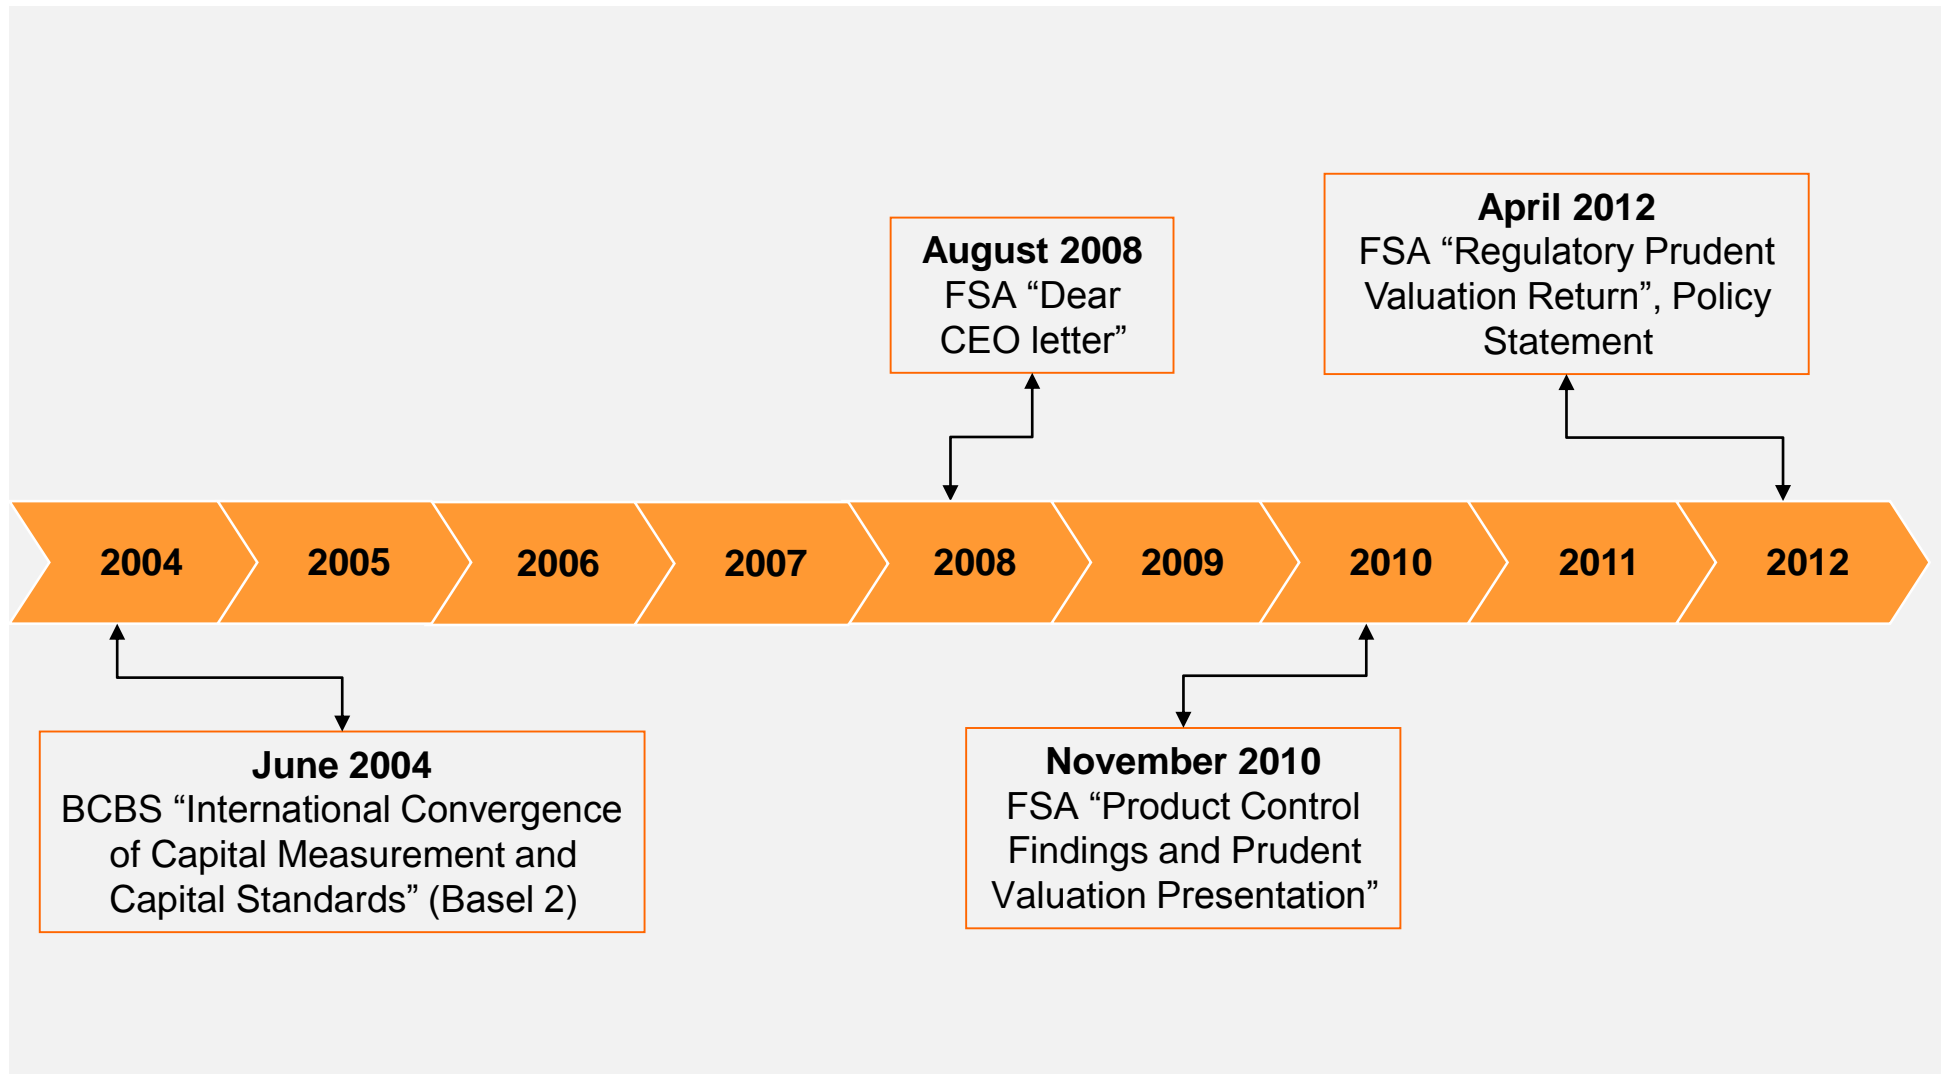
**August 2008**
FSA “Dear CEO letter”

**April 2012**
FSA “Regulatory Prudent Valuation Return”, Policy Statement

2004 2005 2006 2007 2008 2009 2010 2011 2012

**June 2004**
BCBS “International Convergence of Capital Measurement and Capital Standards” (Basel 2)

**November 2010**
FSA “Product Control Findings and Prudent Valuation Presentation”